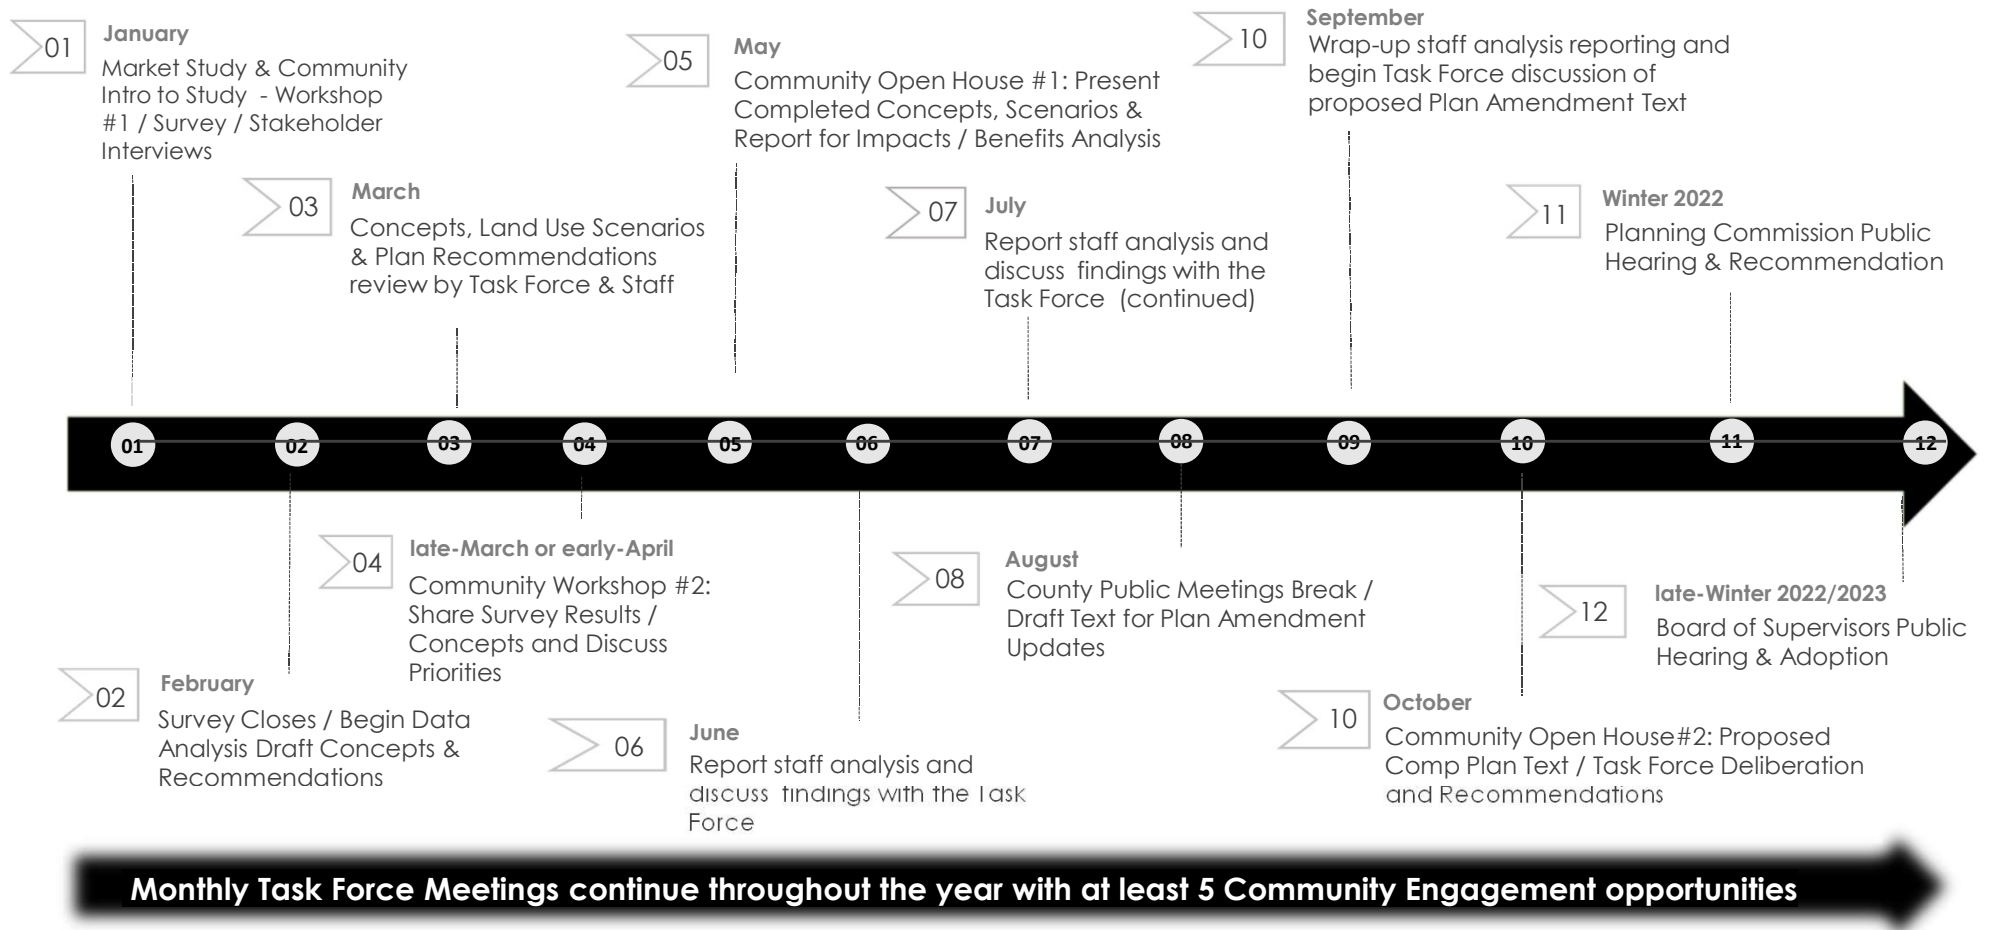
01
January
Market Study & Community Intro to Study - Workshop #1 / Survey / Stakeholder Interviews

03
March
Concepts, Land Use Scenarios & Plan Recommendations review by Task Force & Staff

05
May
Community Open House #1: Present Completed Concepts, Scenarios & Report for Impacts / Benefits Analysis

07
July
Report staff analysis and discuss findings with the Task Force (continued)

10
September
Wrap-up staff analysis reporting and begin Task Force discussion of proposed Plan Amendment Text

11
Winter 2022
Planning Commission Public Hearing & Recommendation

01 02 03 04 05 06 07 08 09 10 11 12

04
late-March or early-April
Community Workshop #2: Share Survey Results / Concepts and Discuss Priorities

08
August
County Public Meetings Break / Draft Text for Plan Amendment Updates

12
late-Winter 2022/2023
Board of Supervisors Public Hearing & Adoption

02
February
Survey Closes / Begin Data Analysis Draft Concepts & Recommendations

06
June
Report staff analysis and discuss findings with the Task Force

10
October
Community Open House#2: Proposed Comp Plan Text / Task Force Deliberation and Recommendations

Monthly Task Force Meetings continue throughout the year with at least 5 Community Engagement opportunities